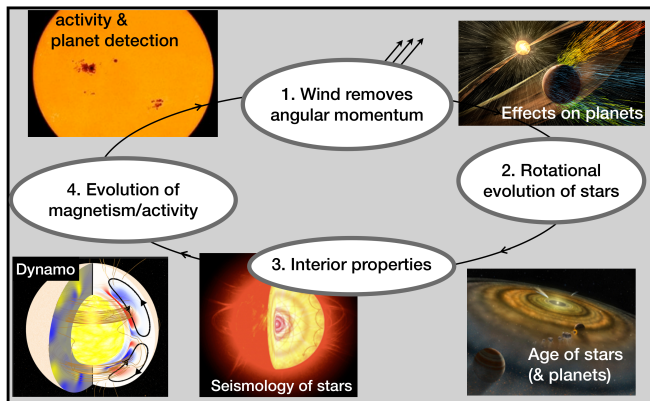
activity & planet detection

1. Wind removes angular momentum

Effects on planets

2. Rotational evolution of stars

4. Evolution of magnetism/activity

3. Interior properties

Dynamo

Seismology of stars

Age of stars (& planets)